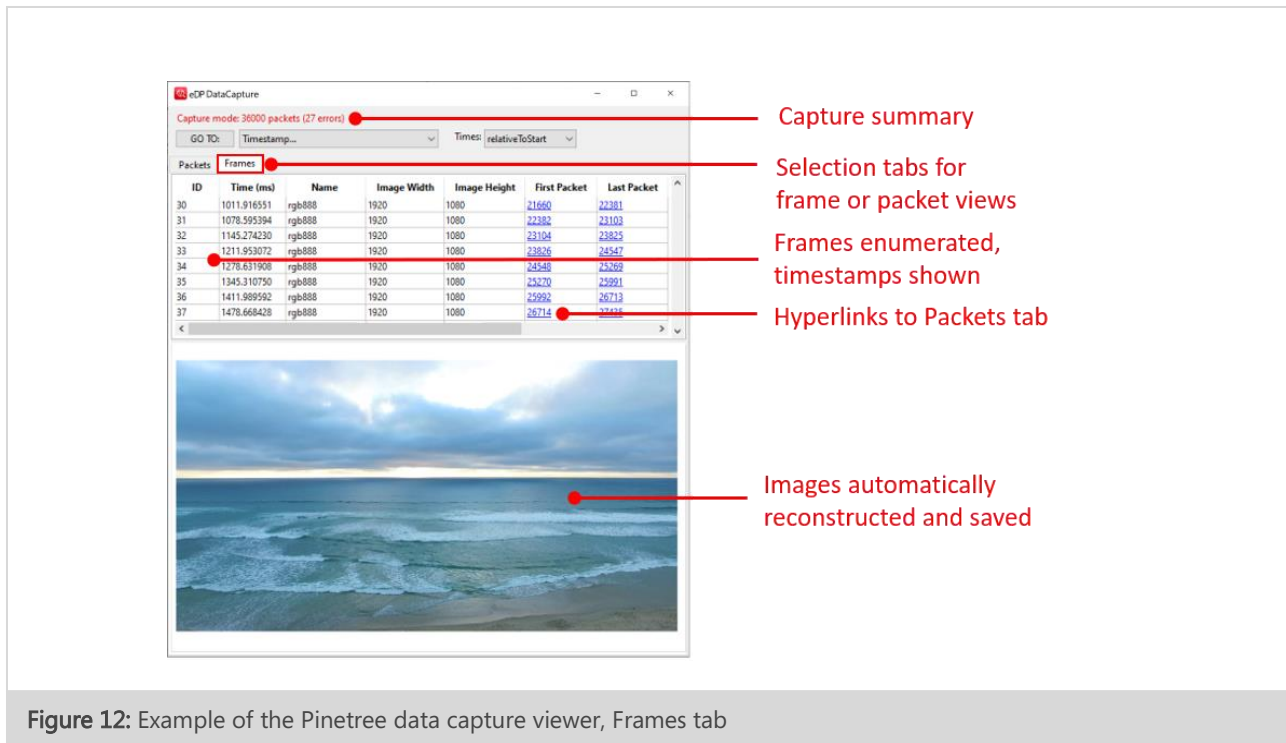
eDP DataCapture

Capture mode: 36000 packets (27 errors)

GO TO: Timestamp... Times: relativeToStart

Packets Frames

| ID | Time (ms) | Name | Image Width | Image Height | First Packet | Last Packet |
|---|---|---|---|---|---|---|
| 30 | 1011.916551 | rgb888 | 1920 | 1080 | 21660 | 22381 |
| 31 | 1078.595394 | rgb888 | 1920 | 1080 | 22382 | 23103 |
| 32 | 1145.274230 | rgb888 | 1920 | 1080 | 23104 | 23825 |
| 33 | 1211.953072 | rgb888 | 1920 | 1080 | 23826 | 24547 |
| 34 | 1278.631908 | rgb888 | 1920 | 1080 | 24548 | 25269 |
| 35 | 1345.310750 | rgb888 | 1920 | 1080 | 25270 | 25991 |
| 36 | 1411.989592 | rgb888 | 1920 | 1080 | 25992 | 26713 |
| 37 | 1478.668428 | rgb888 | 1920 | 1080 | 26714 | 27435 |

Capture summary

Selection tabs for frame or packet views

Frames enumerated, timestamps shown

Hyperlinks to Packets tab

Images automatically reconstructed and saved

Figure 12: Example of the Pinetree data capture viewer, Frames tab